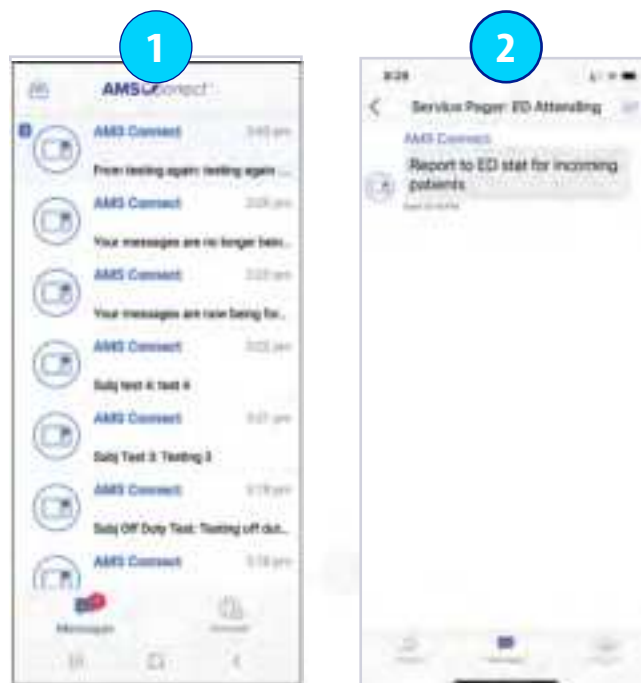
1

AMSConnect

AMS Connect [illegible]

From testing again: testing again ...

AMS Connect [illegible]

Your messages are no longer bein...

AMS Connect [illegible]

Your messages are now being for...

AMS Connect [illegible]

Subj test 4: test 4

AMS Connect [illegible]

Subj Test 3: Testing 3

AMS Connect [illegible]

Subj Off Duty Test: Testing off dut...

AMS Connect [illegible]

Messages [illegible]

2

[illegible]

Service Pager: ED Attending

AMS Connect

Report to ED stat for incoming patients

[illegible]